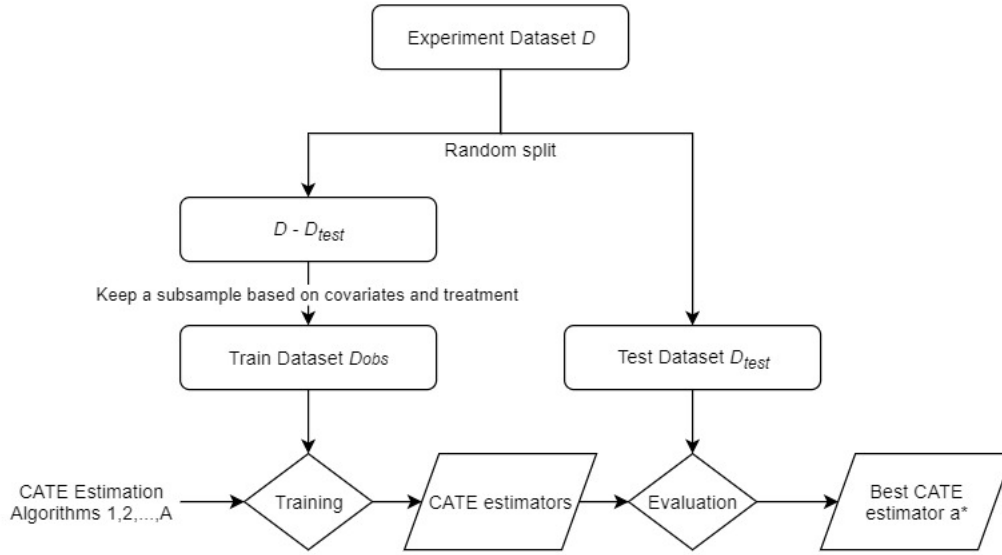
Experiment Dataset $D$

Random split

$D$ - $D_{test}$

Keep a subsample based on covariates and treatment

Train Dataset $D_{obs}$

Test Dataset $D_{test}$

CATE Estimation Algorithms 1,2,...,A

Training

CATE estimators

Evaluation

Best CATE estimator a*